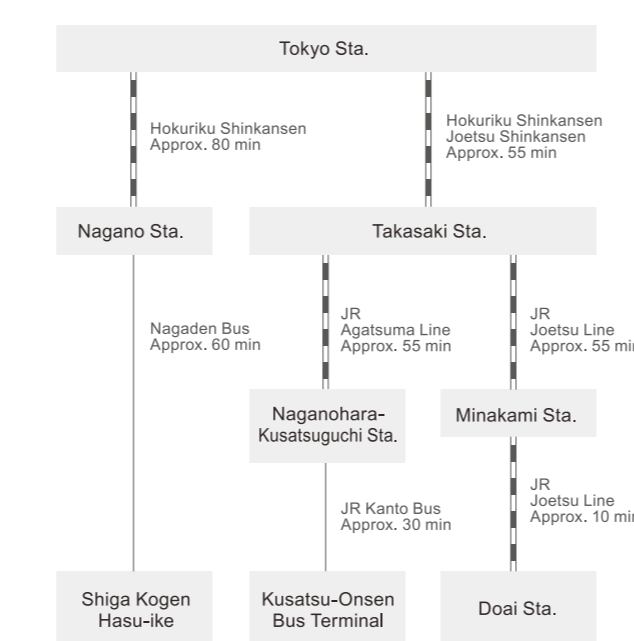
Tokyo Sta.

Hokuriku Shinkansen
Approx. 80 min

Hokuriku Shinkansen
Joetsu Shinkansen
Approx. 55 min

Nagano Sta.

Takasaki Sta.

Nagaden Bus
Approx. 60 min

JR
Agatsuma Line
Approx. 55 min

JR
Joetsu Line
Approx. 55 mi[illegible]

Naganohara-Kusatsuguchi Sta.

Minakami Sta.

JR Kanto Bus
Approx. 30 min

JR
Joetsu Line
Approx. 10 mi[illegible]

Shiga Kogen
Hasu-ike

Kusatsu-Onsen
Bus Terminal

Doai Sta.